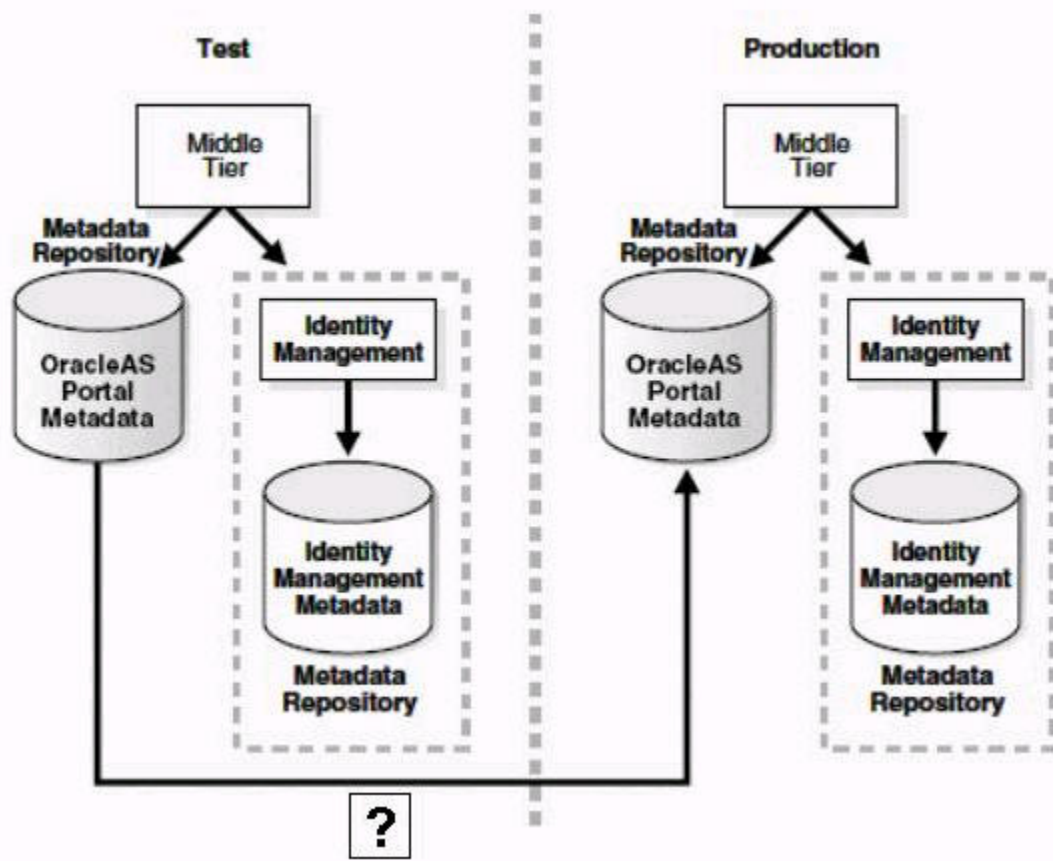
Test

Middle Tier

Metadata Repository

OracleAS Portal Metadata

Identity Management

Identity Management Metadata

Metadata Repository

?

Production

Middle Tier

Metadata Repository

OracleAS Portal Metadata

Identity Management

Identity Management Metadata

Metadata Repository